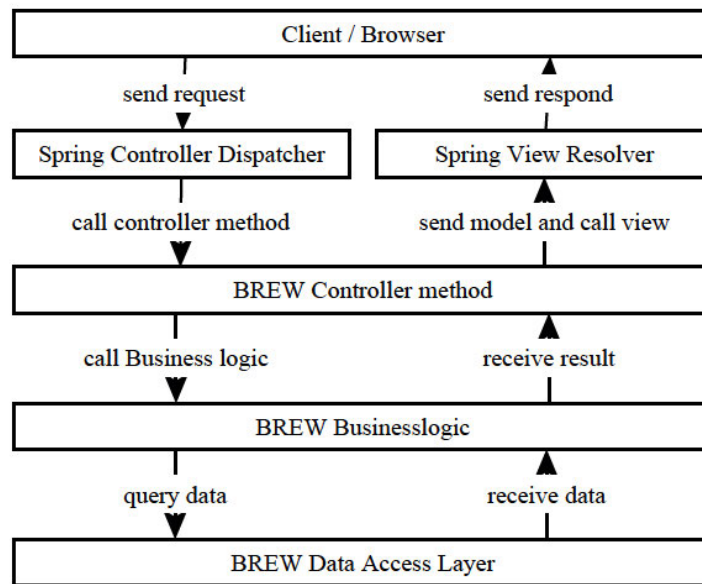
Client / Browser

send request

send respond

Spring Controller Dispatcher

Spring View Resolver

call controller method

send model and call view

BREW Controller method

call Business logic

receive result

BREW Businesslogic

query data

receive data

BREW Data Access Layer